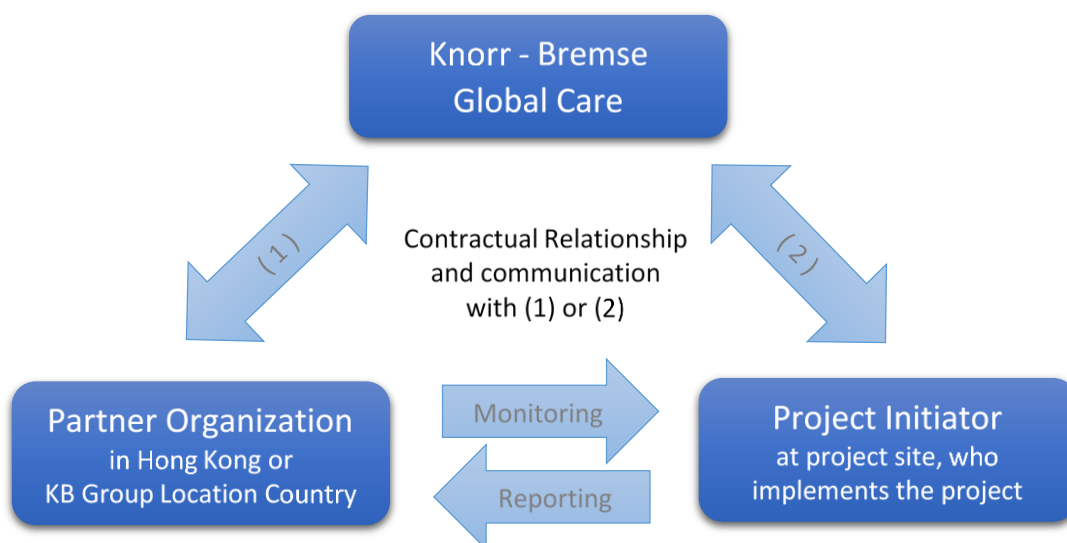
Knorr - Bremse
Global Care

(1)

Contractual Relationship and communication with (1) or (2)

(2)

Partner Organization
in Hong Kong or
KB Group Location Country

Monitoring

Reporting

Project Initiator
at project site, who implements the project